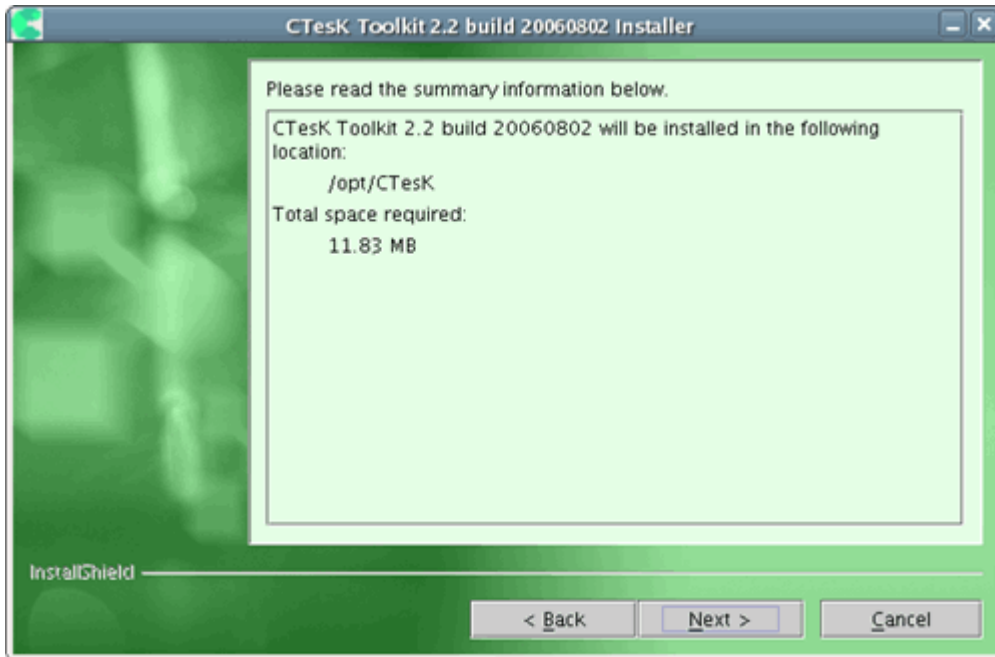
CTesK Toolkit 2.2 build 20060802 Installer

Please read the summary information below.

CTesK Toolkit 2.2 build 20060802 will be installed in the following location:

/opt/CTesK

Total space required:

11.83 MB

InstallShield

< Back

Next >

Cancel